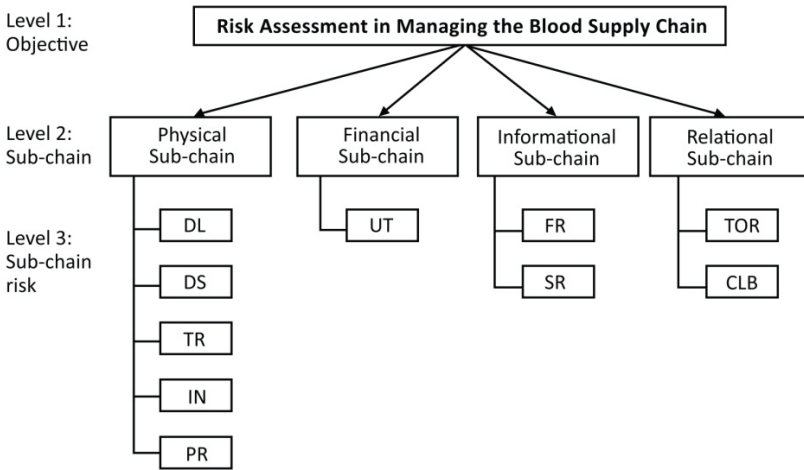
Level 1:
Objective

Risk Assessment in Managing the Blood Supply Chain

Level 2:
Sub-chain

Physical Sub-chain

Financial Sub-chain

Informational Sub-chain

Relational Sub-chain

Level 3:
Sub-chain risk

DL

DS

TR

IN

PR

UT

FR

SR

TOR

CLB